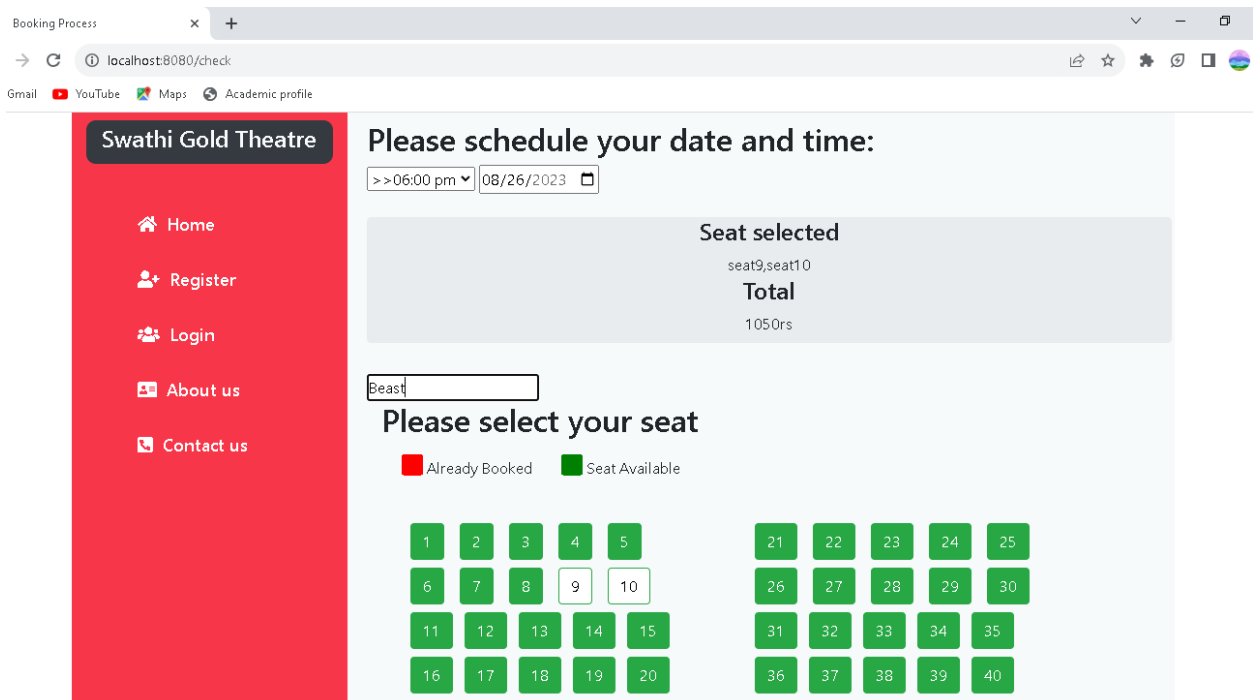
Booking Process ×
+
localhost:8080/check
Gmail YouTube Maps Academic profile

Swathi Gold Theatre

Home
Register
Login
About us
Contact us

Please schedule your date and time:
>>06:00 pm 08/26/2023

Seat selected
seat9,seat10
Total
1050rs

Beast
Please select your seat
Already Booked Seat Available

1 2 3 4 5
6 7 8 9 10
11 12 13 14 15
16 17 18 19 20

21 22 23 24 25
26 27 28 29 30
31 32 33 34 35
36 37 38 39 40